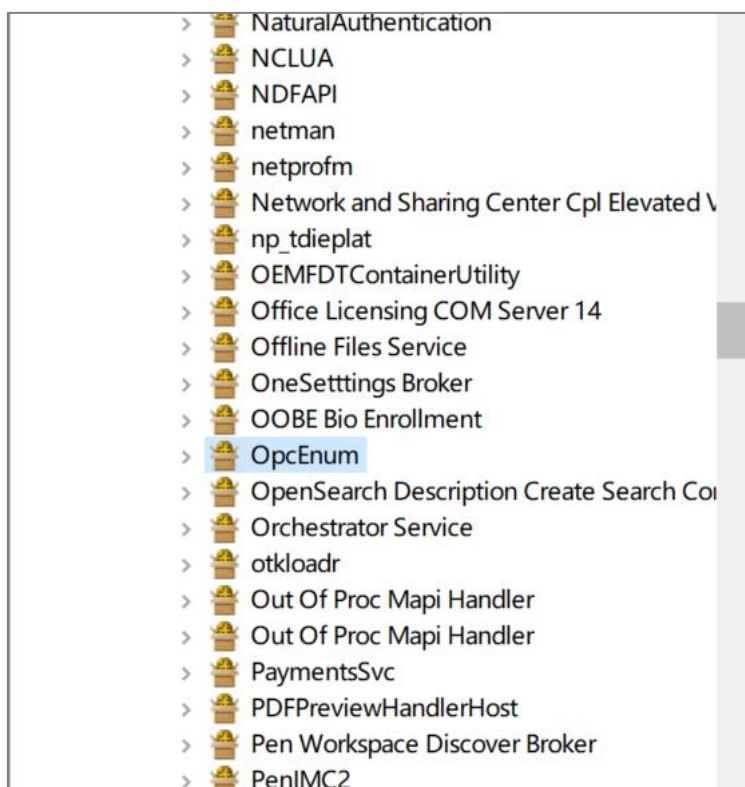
NaturalAuthentication
NCLUA
NDFAPI
netman
netprofm
Network and Sharing Center Cpl Elevated V
np_tdieplat
OEMFDTContainerUtility
Office Licensing COM Server 14
Offline Files Service
OneSetttings Broker
OOBE Bio Enrollment
OpcEnum
OpenSearch Description Create Search Co
Orchestrator Service
otkloadr
Out Of Proc Mapi Handler
Out Of Proc Mapi Handler
PaymentsSvc
PDFPreviewHandlerHost
Pen Workspace Discover Broker
PenIMC2